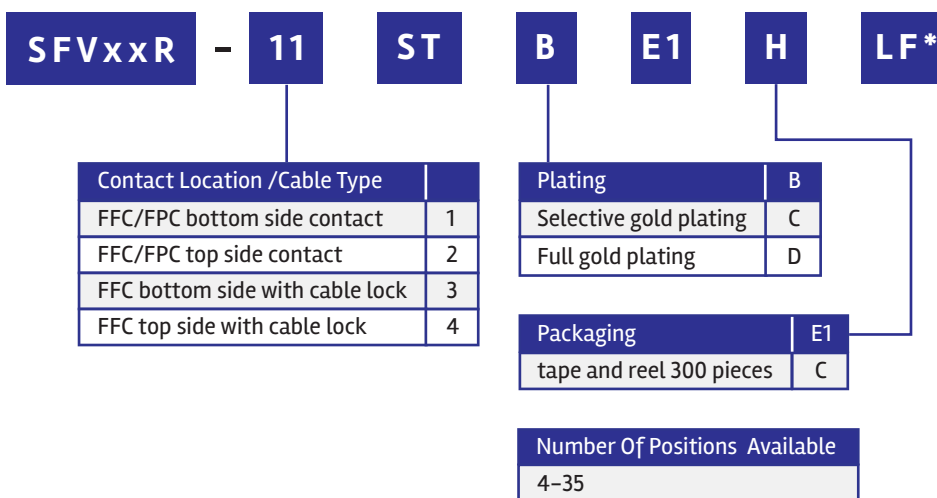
SFVxxR - 11 ST B E1 H LF*

| Contact Location /Cable Type | |
|---|---|
| FFC/FPC bottom side contact | 1 |
| FFC/FPC top side contact | 2 |
| FFC bottom side with cable lock | 3 |
| FFC top side with cable lock | 4 |

| Plating | B |
|---|---|
| Selective gold plating | C |
| Full gold plating | D |

| Packaging | E1 |
|---|---|
| tape and reel 300 pieces | C |

| Number Of Positions Available |
|---|
| 4-35 |